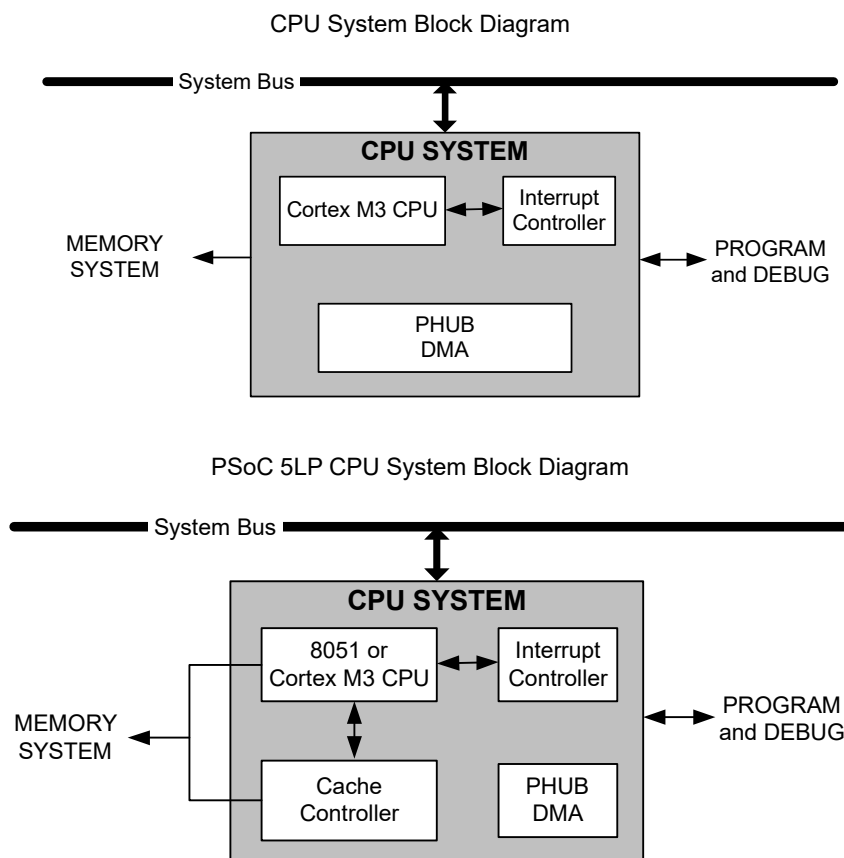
CPU System Block Diagram

System Bus

CPU SYSTEM

Cortex M3 CPU

Interrupt Controller

MEMORY SYSTEM

PROGRAM and DEBUG

PHUB DMA

PSoC 5LP CPU System Block Diagram

System Bus

CPU SYSTEM

8051 or Cortex M3 CPU

Interrupt Controller

MEMORY SYSTEM

PROGRAM and DEBUG

Cache Controller

PHUB DMA